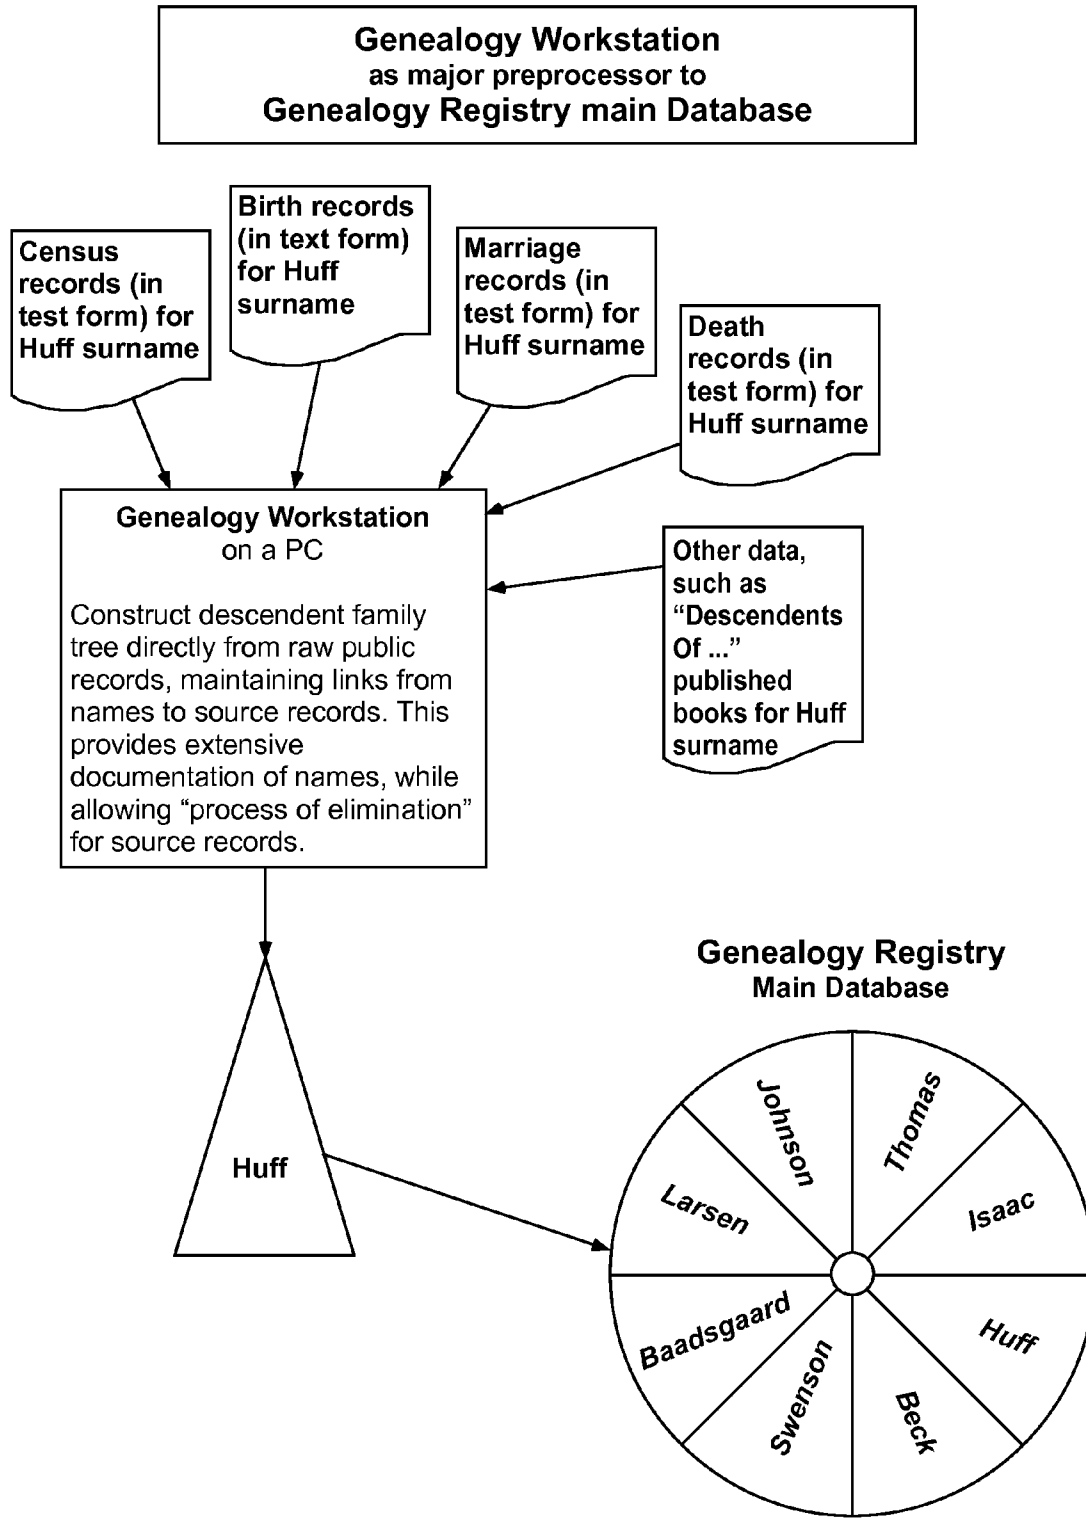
Genealogy Workstation
as major preprocessor to
Genealogy Registry main Database

Census records (in test form) for Huff surname

Birth records (in text form) for Huff surname

Marriage records (in test form) for Huff surname

Death records (in test form) for Huff surname

Genealogy Workstation
on a PC

Construct descendent family tree directly from raw public records, maintaining links from names to source records. This provides extensive documentation of names, while allowing "process of elimination" for source records.

Other data, such as "Descendents Of ..." published books for Huff surname

Huff

Genealogy Registry
Main Database

Johnson
Thomas
Larsen
Isaac
Baadsgaard
Huff
Swenson
Beck